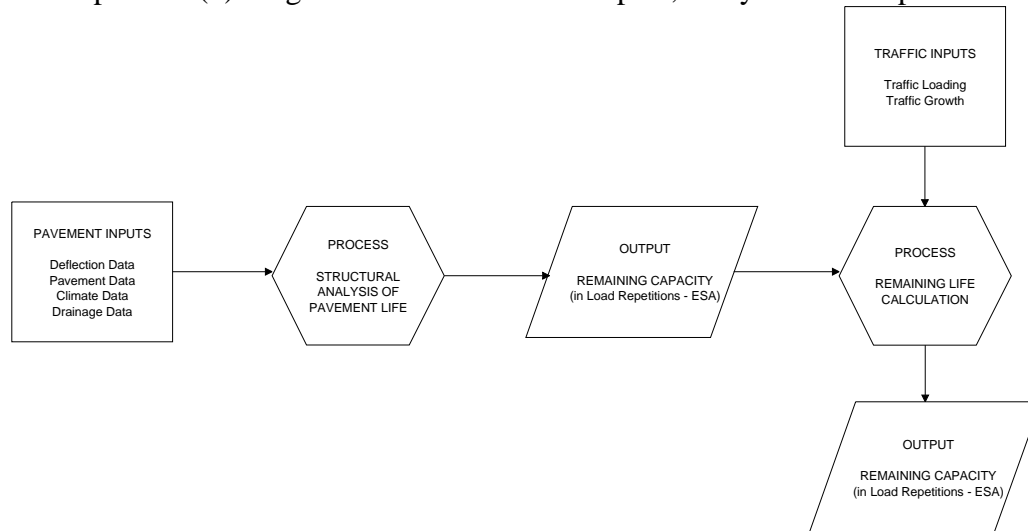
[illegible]

TRAFFIC INPUTS

Traffic Loading
Traffic Growth

PAVEMENT INPUTS

Deflection Data
Pavement Data
Climate Data
Drainage Data

PROCESS

STRUCTURAL ANALYSIS OF PAVEMENT LIFE

OUTPUT

REMAINING CAPACITY
(in Load Repetitions - ESA)

PROCESS

REMAINING LIFE CALCULATION

OUTPUT

REMAINING CAPACITY
(in Load Repetitions - ESA)